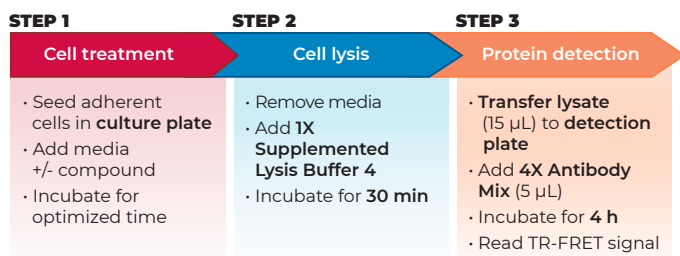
STEP 1

Cell treatment

• Seed adherent cells in **culture plate**
• Add media +/- compound
• Incubate for optimized time

STEP 2

Cell lysis

• Remove media
• Add **1X Supplemented Lysis Buffer 4**
• Incubate for **30 min**

STEP 3

Protein detection

• **Transfer lysate** (15 µL) to **detection plate**
• Add **4X Antibody Mix** (5 µL)
• Incubate for **4 h**
• Read TR-FRET signal